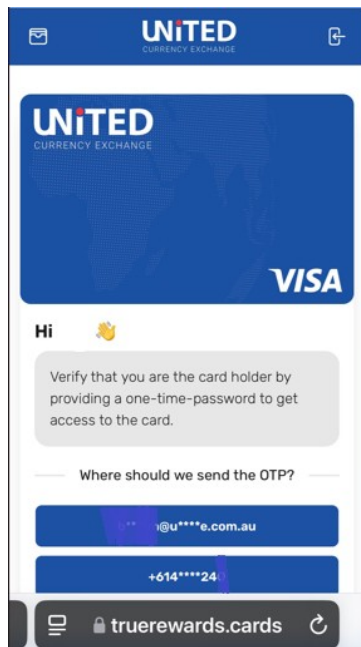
UNiTED
CURRENCY EXCHANGE

UNiTED
CURRENCY EXCHANGE
VISA

Hi 👋

Verify that you are the card holder by providing a one-time-password to get access to the card.

Where should we send the OTP?

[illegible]@u****e.com.au

+614****24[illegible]

truerewards.cards